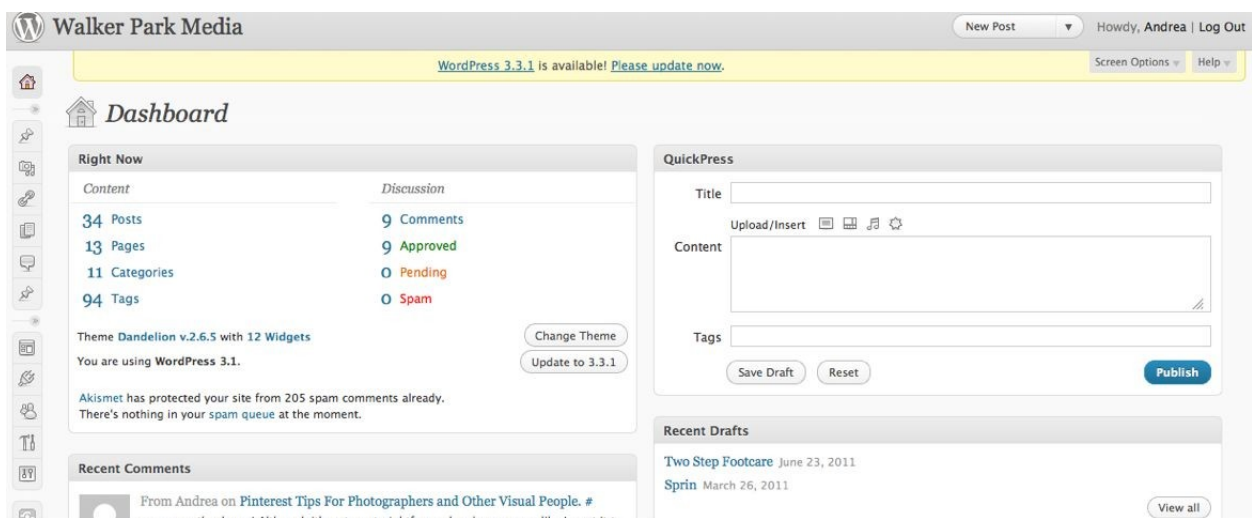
Walker Park Media

New Post

Howdy, Andrea | Log Out

WordPress 3.3.1 is available! Please update now.

Screen Options

Help

Dashboard

Right Now

Content

34 Posts

13 Pages

11 Categories

94 Tags

Discussion

9 Comments

9 Approved

0 Pending

0 Spam

Theme Dandelion v.2.6.5 with 12 Widgets

Change Theme

You are using WordPress 3.1.

Update to 3.3.1

Akismet has protected your site from 205 spam comments already. There's nothing in your spam queue at the moment.

Recent Comments

From Andrea on Pinterest Tips For Photographers and Other Visual People. #

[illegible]

QuickPress

Title

Upload/Insert

Content

Tags

Save Draft

Reset

Publish

Recent Drafts

Two Step Footcare June 23, 2011

Sprin March 26, 2011

View all